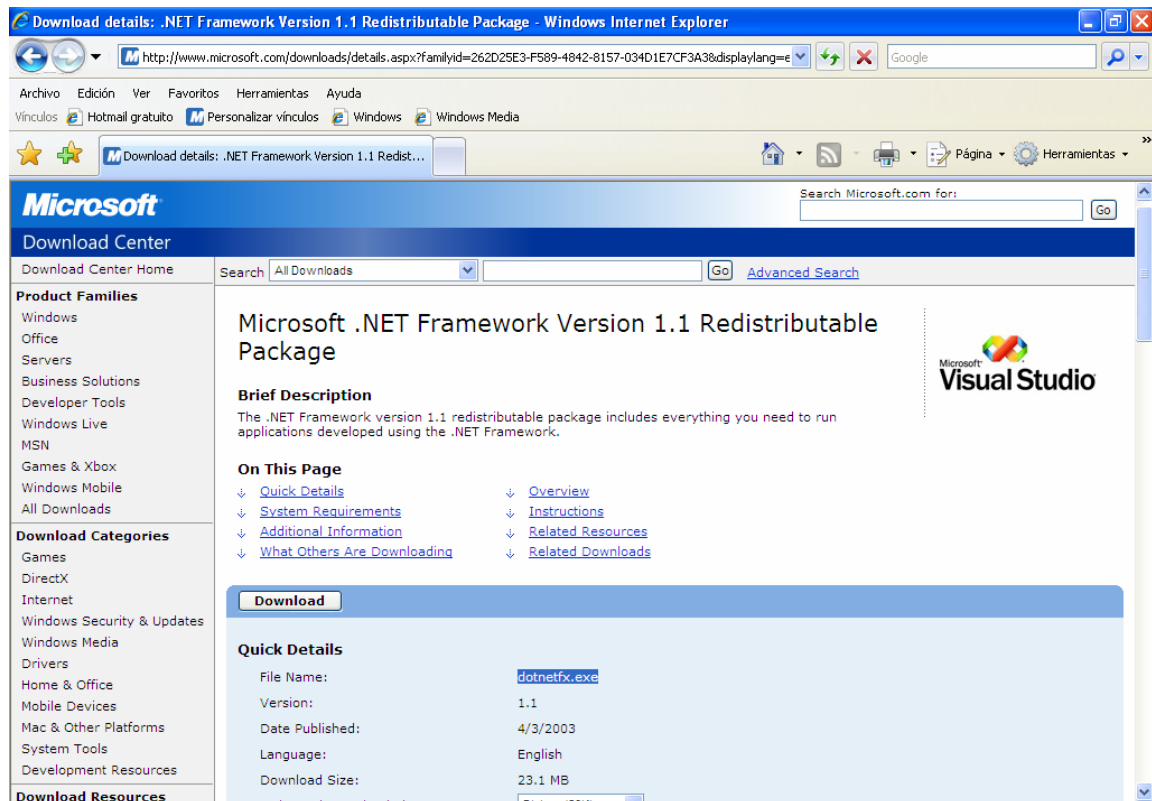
Download details: .NET Framework Version 1.1 Redistributable Package - Windows Internet Explorer

http://www.microsoft.com/downloads/details.aspx?familyid=262D25E3-F589-4842-8157-034D1E7CF3A3&displaylang=e

Google

Archivo Edición Ver Favoritos Herramientas Ayuda

Vínculos Hotmail gratuito Personalizar vínculos Windows Windows Media

Download details: .NET Framework Version 1.1 Redist...

Página Herramientas

Microsoft

Search Microsoft.com for:

Go

Download Center

Download Center Home

Product Families

Windows

Office

Servers

Business Solutions

Developer Tools

Windows Live

MSN

Games & Xbox

Windows Mobile

All Downloads

Download Categories

Games

DirectX

Internet

Windows Security & Updates

Windows Media

Drivers

Home & Office

Mobile Devices

Mac & Other Platforms

System Tools

Development Resources

Download Resources

Search All Downloads Go Advanced Search

Microsoft .NET Framework Version 1.1 Redistributable Package

Microsoft Visual Studio

Brief Description

The .NET Framework version 1.1 redistributable package includes everything you need to run applications developed using the .NET Framework.

On This Page

Quick Details

System Requirements

Additional Information

What Others Are Downloading

Overview

Instructions

Related Resources

Related Downloads

Download

Quick Details

| File Name: | dotnetfx.exe |
|---|---|
| Version: | 1.1 |
| Date Published: | 4/3/2003 |
| Language: | English |
| Download Size: | 23.1 MB |